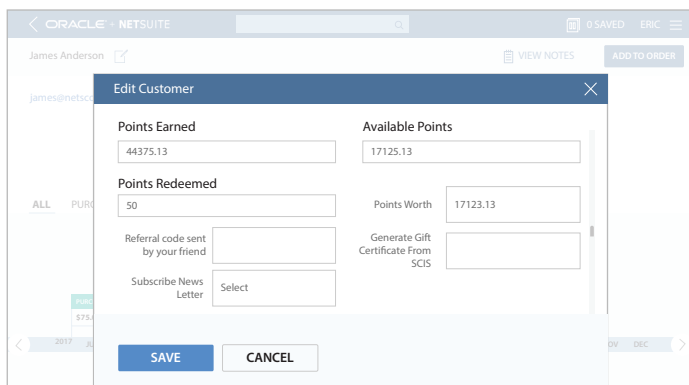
ORACLE + NETSUITE

0 SAVED ERIC

James Anderson

VIEW NOTES

ADD TO ORDER

james@netsc

ALL PURC

PURC

$75.

2017 JU

OV DEC

Edit Customer

Points Earned

44375.13

Available Points

17125.13

Points Redeemed

50

Points Worth

17123.13

Referral code sent by your friend

Generate Gift Certificate From SCIS

Subscribe News Letter

Select

SAVE

CANCEL